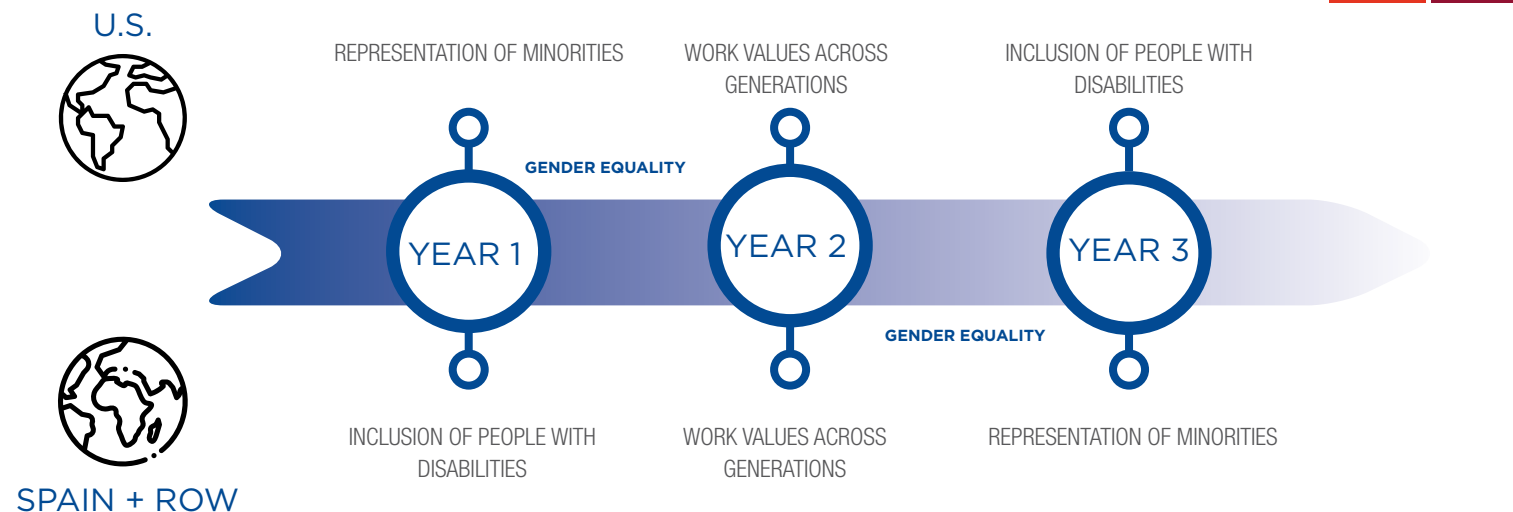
U.S.

REPRESENTATION OF MINORITIES

WORK VALUES ACROSS GENERATIONS

INCLUSION OF PEOPLE WITH DISABILITIES

GENDER EQUALITY

YEAR 1

YEAR 2

YEAR 3

GENDER EQUALITY

INCLUSION OF PEOPLE WITH DISABILITIES

WORK VALUES ACROSS GENERATIONS

REPRESENTATION OF MINORITIES

SPAIN + ROW